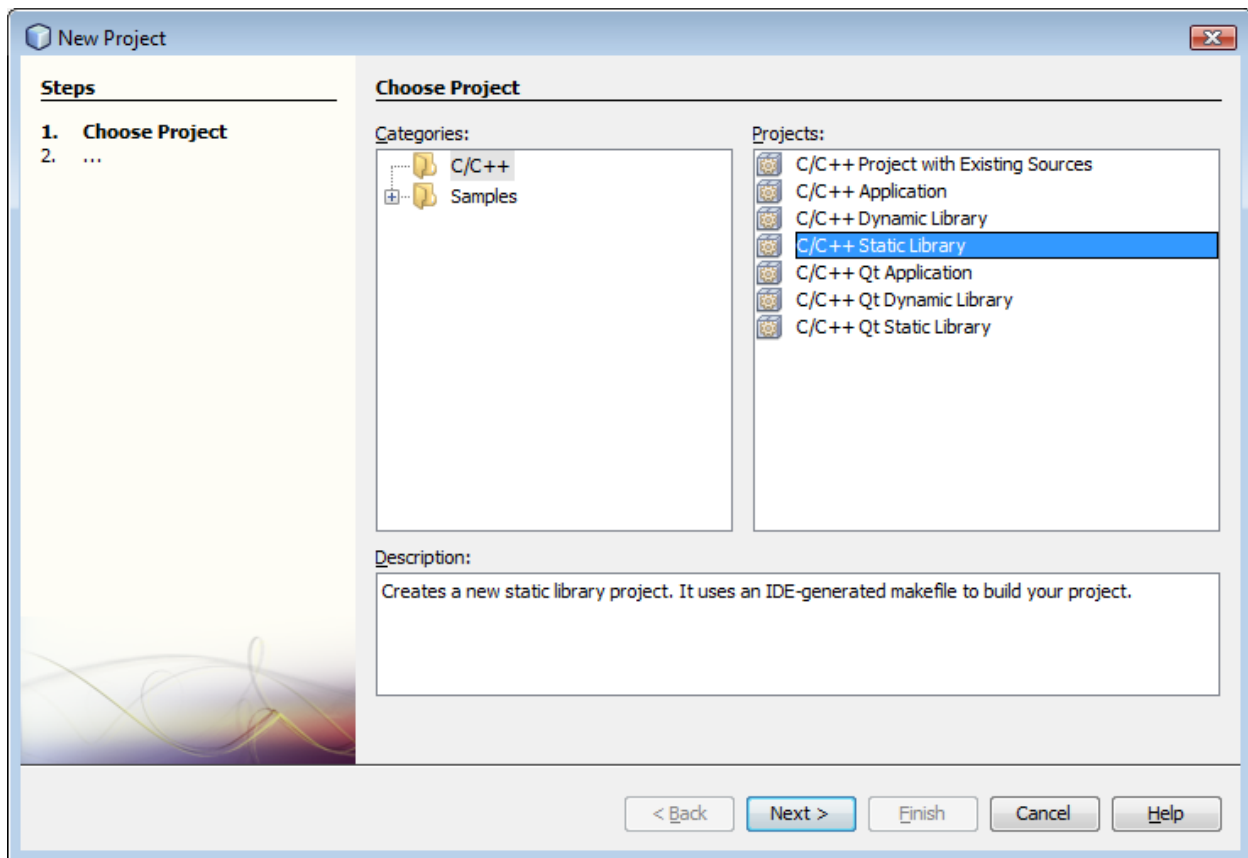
New Project

Steps

1. Choose Project
2. ...

Choose Project

Categories:

C/C++
Samples

Projects:

C/C++ Project with Existing Sources
C/C++ Application
C/C++ Dynamic Library
C/C++ Static Library
C/C++ Qt Application
C/C++ Qt Dynamic Library
C/C++ Qt Static Library

Description:

Creates a new static library project. It uses an IDE-generated makefile to build your project.

< Back | Next > | Finish | Cancel | Help